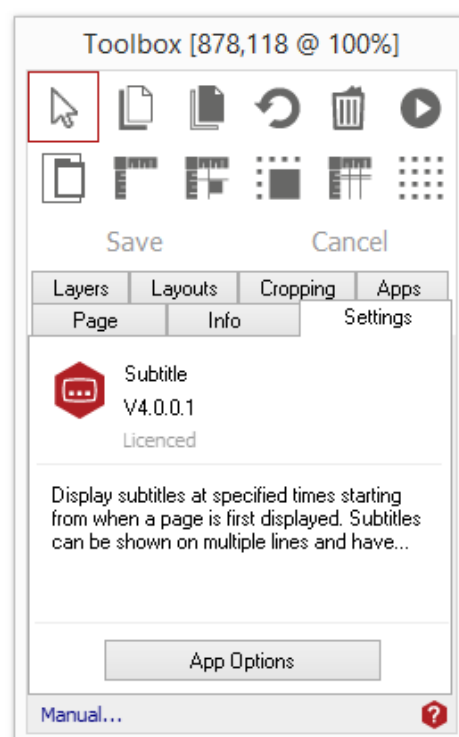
Toolbox [878,118 @ 100%]

Save

Cancel

Layers

Layouts

Cropping

Apps

Page

Info

Settings

Subtitle

V4.0.0.1

Licenced

Display subtitles at specified times starting from when a page is first displayed. Subtitles can be shown on multiple lines and have...

App Options

Manual...